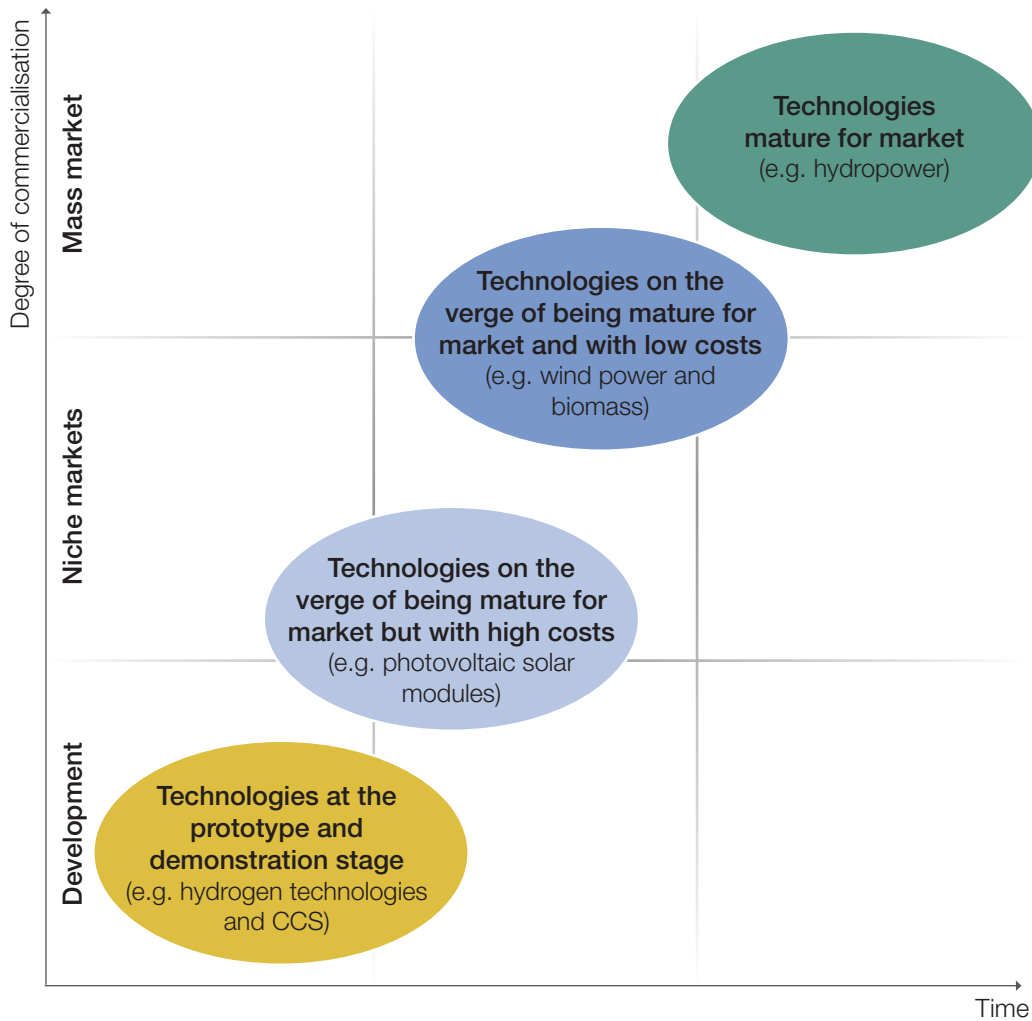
Degree of commercialisation

Mass market

Niche markets

Development

Technologies mature for market
(e.g. hydropower)

Technologies on the verge of being mature for market and with low costs
(e.g. wind power and biomass)

Technologies on the verge of being mature for market but with high costs
(e.g. photovoltaic solar modules)

Technologies at the prototype and demonstration stage
(e.g. hydrogen technologies and CCS)

Time